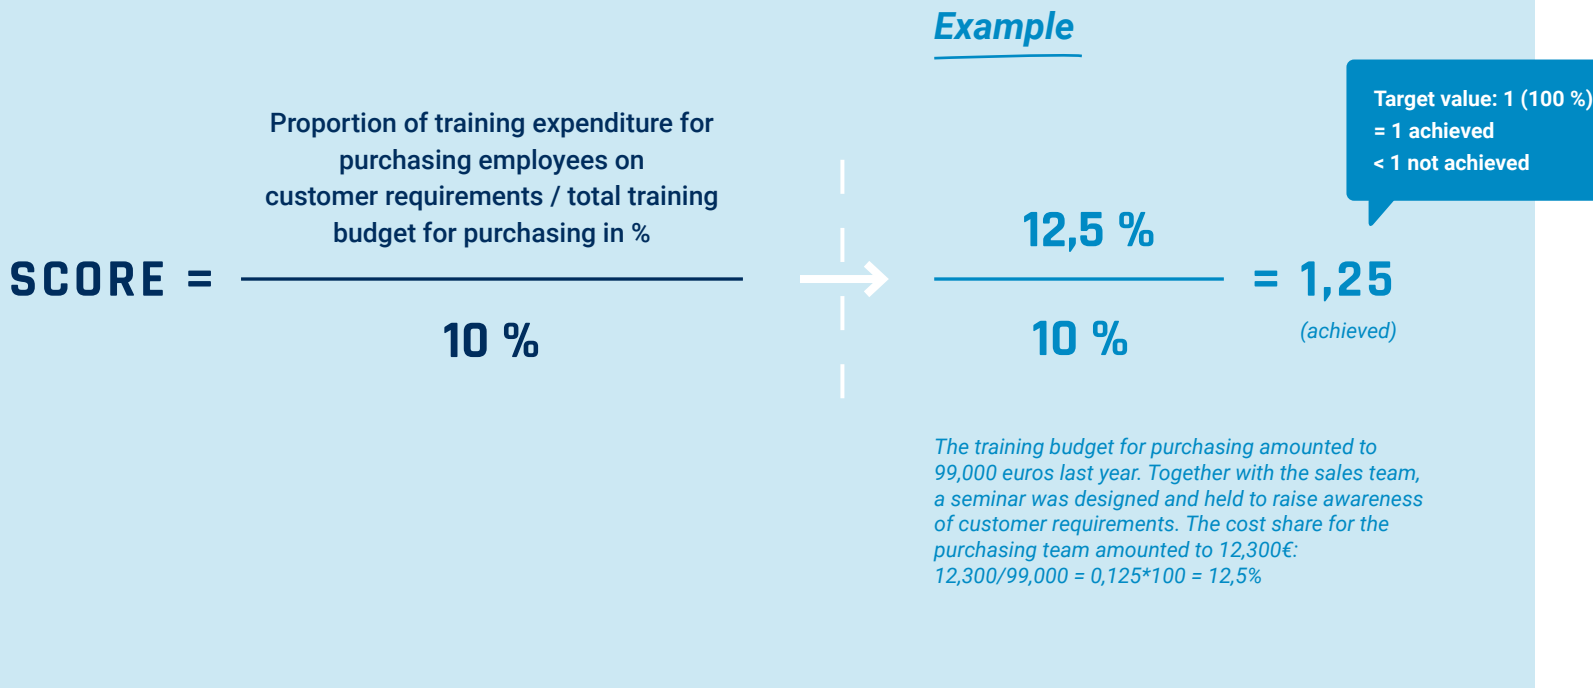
Example

SCORE = $\frac{\text{Proportion of training expenditure for purchasing employees on customer requirements / total training budget for purchasing in \%}}{10\ \%}$

$\frac{12{,}5\ \%}{10\ \%}$ = 1,25
(achieved)

Target value: 1 (100 %)
= 1 achieved
< 1 not achieved

The training budget for purchasing amounted to 99,000 euros last year. Together with the sales team, a seminar was designed and held to raise awareness of customer requirements. The cost share for the purchasing team amounted to 12,300€:
12,300/99,000 = 0,125*100 = 12,5%